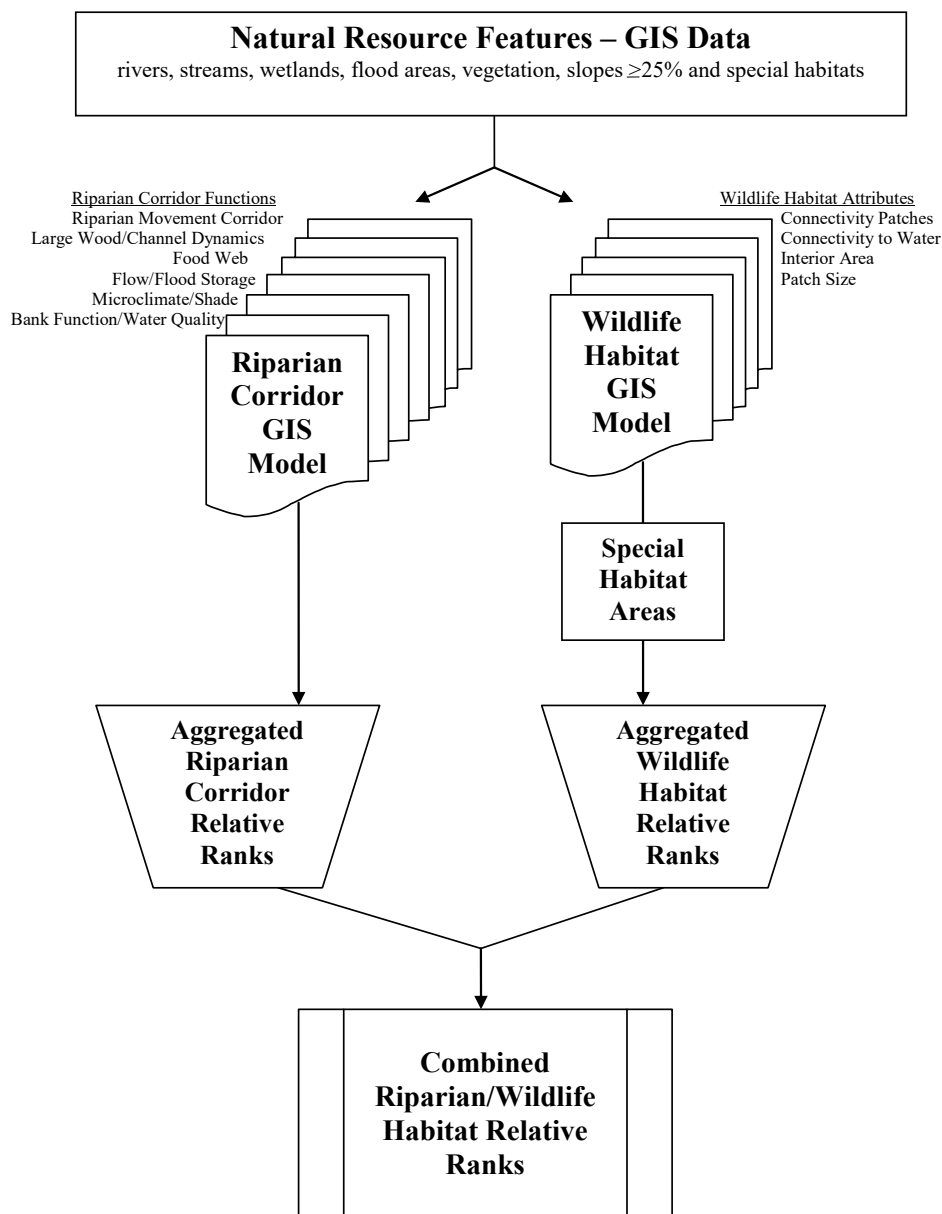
Natural Resource Features – GIS Data
rivers, streams, wetlands, flood areas, vegetation, slopes $\geq$25% and special habitats

Riparian Corridor Functions
Riparian Movement Corridor
Large Wood/Channel Dynamics
Food Web
Flow/Flood Storage
Microclimate/Shade
Bank Function/Water Quality

Riparian Corridor GIS Model

Wildlife Habitat Attributes
Connectivity Patches
Connectivity to Water
Interior Area
Patch Size

Wildlife Habitat GIS Model

Special Habitat Areas

Aggregated Riparian Corridor Relative Ranks

Aggregated Wildlife Habitat Relative Ranks

Combined Riparian/Wildlife Habitat Relative Ranks